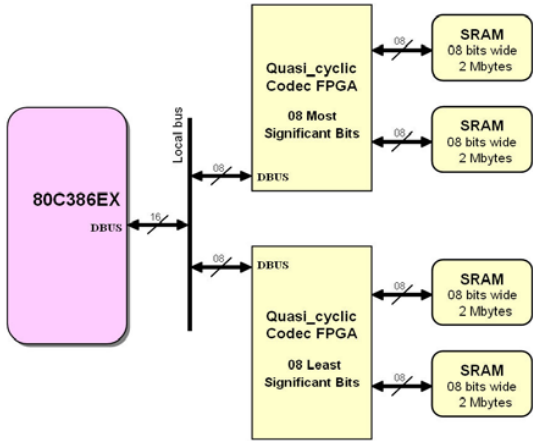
80C386EX

DBUS

16

Local bus

08

08

DBUS

Quasi_cyclic Codec FPGA

08 Most Significant Bits

DBUS

08

SRAM
08 bits wide
2 Mbytes

08

SRAM
08 bits wide
2 Mbytes

DBUS

Quasi_cyclic Codec FPGA

08 Least Significant Bits

SRAM
08 bits wide
2 Mbytes

08

SRAM
08 bits wide
2 Mbytes